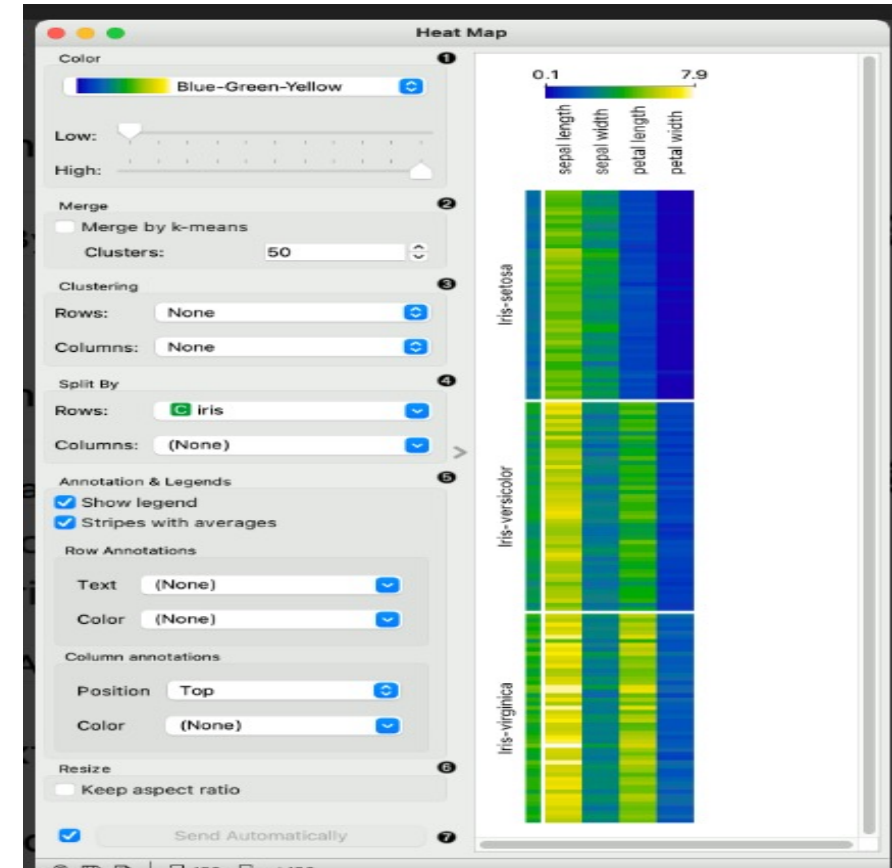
Heat Map

Color
Blue-Green-Yellow
Low:
High:

Merge
Merge by k-means
Clusters: 50

Clustering
Rows: None
Columns: None

Split By
Rows: C iris
Columns: (None)

Annotation & Legends
Show legend
Stripes with averages
Row Annotations
Text (None)
Color (None)
Column annotations
Position Top
Color (None)

Resize
Keep aspect ratio

Send Automatically

0.1 7.9
sepal length
sepal width
petal length
petal width
Iris-setosa
Iris-versicolor
Iris-virginica